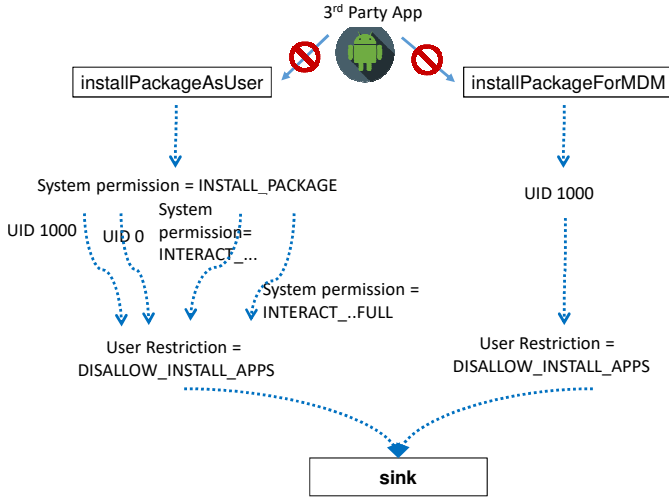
3$^{rd}$ Party App

installPackageAsUser

installPackageForMDM

System permission = INSTALL_PACKAGE

UID 1000

UID 0

System permission= INTERACT_...

System permission = INTERACT_..FULL

User Restriction = DISALLOW_INSTALL_APPS

UID 1000

User Restriction = DISALLOW_INSTALL_APPS

sink